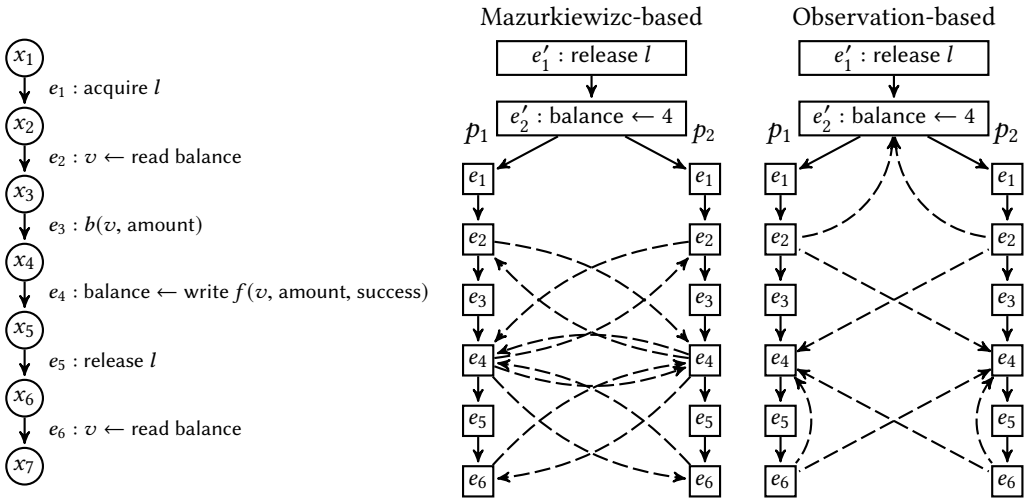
$x_1$

$e_1$ : acquire $l$

$x_2$

$e_2$ : $v \leftarrow$ read balance

$x_3$

$e_3$ : $b(v$, amount)

$x_4$

$e_4$ : balance $\leftarrow$ write $f(v$, amount, success)

$x_5$

$e_5$ : release $l$

$x_6$

$e_6$ : $v \leftarrow$ read balance

$x_7$

Mazurkiewizc-based

$e_1'$ : release $l$

$e_2'$ : balance $\leftarrow 4$

$p_1$ $p_2$

$e_1$ $e_1$

$e_2$ $e_2$

$e_3$ $e_3$

$e_4$ $e_4$

$e_5$ $e_5$

$e_6$ $e_6$

Observation-based

$e_1'$ : release $l$

$e_2'$ : balance $\leftarrow 4$

$p_1$ $p_2$

$e_1$ $e_1$

$e_2$ $e_2$

$e_3$ $e_3$

$e_4$ $e_4$

$e_5$ $e_5$

$e_6$ $e_6$